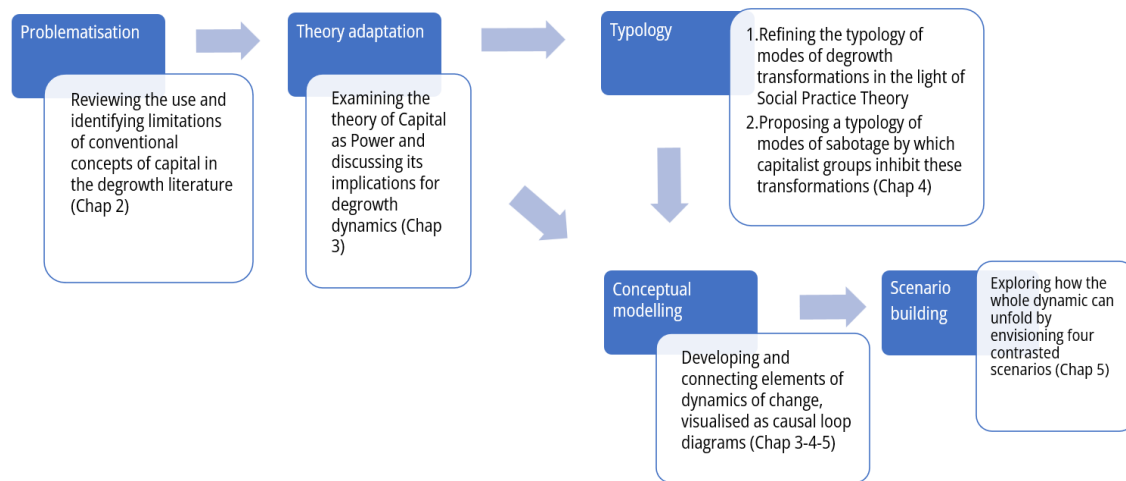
Problematisation

Reviewing the use and identifying limitations of conventional concepts of capital in the degrowth literature (Chap 2)

Theory adaptation

Examining the theory of Capital as Power and discussing its implications for degrowth dynamics (Chap 3)

Typology

1. Refining the typology of modes of degrowth transformations in the light of Social Practice Theory
2. Proposing a typology of modes of sabotage by which capitalist groups inhibit these transformations (Chap 4)

Conceptual modelling

Developing and connecting elements of dynamics of change, visualised as causal loop diagrams (Chap 3-4-5)

Scenario building

Exploring how the whole dynamic can unfold by envisioning four contrasted scenarios (Chap 5)